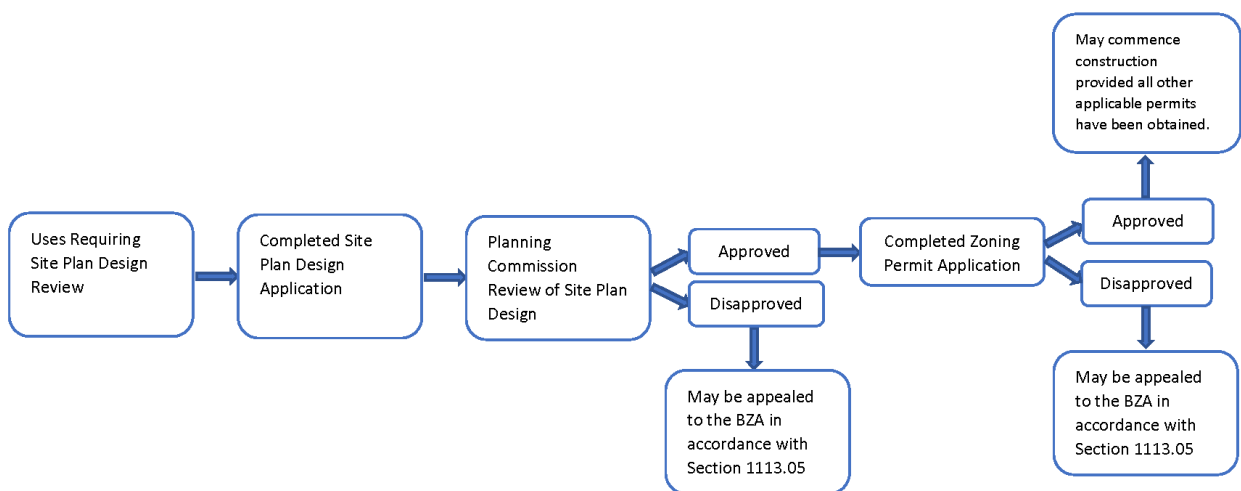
Uses Requiring Site Plan Design Review

Completed Site Plan Design Application

Planning Commission Review of Site Plan Design

Approved

Disapproved

May be appealed to the BZA in accordance with Section 1113.05

Completed Zoning Permit Application

Approved

May commence construction provided all other applicable permits have been obtained.

Disapproved

May be appealed to the BZA in accordance with Section 1113.05